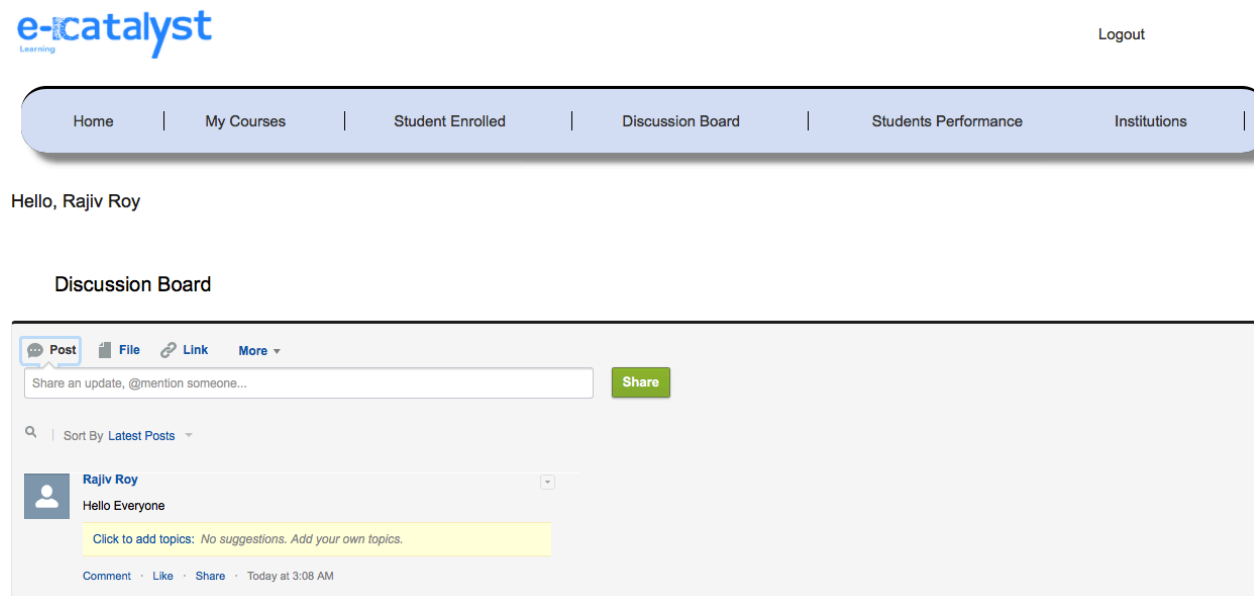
e-catalyst
Learning

Logout

Home | My Courses | Student Enrolled | Discussion Board | Students Performance | Institutions

Hello, Rajiv Roy

Discussion Board

Post File Link More

Share an update, @mention someone...

Share

Sort By Latest Posts

Rajiv Roy

Hello Everyone

Click to add topics: No suggestions. Add your own topics.

Comment · Like · Share · Today at 3:08 AM